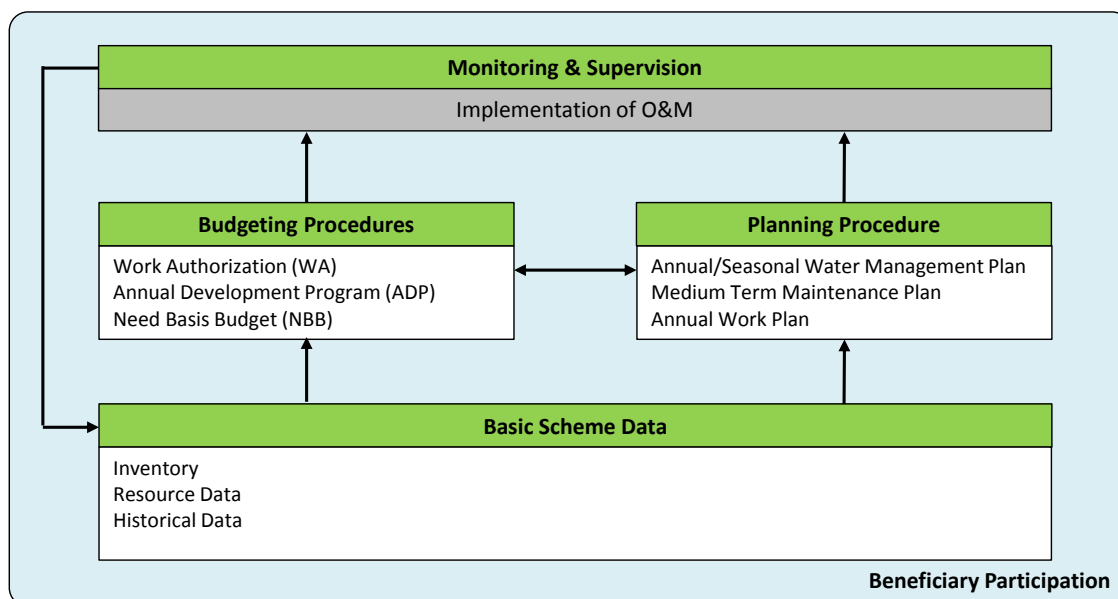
Monitoring & Supervision

Implementation of O&M

Budgeting Procedures

Work Authorization (WA)
Annual Development Program (ADP)
Need Basis Budget (NBB)

Planning Procedure

Annual/Seasonal Water Management Plan
Medium Term Maintenance Plan
Annual Work Plan

Basic Scheme Data

Inventory
Resource Data
Historical Data

Beneficiary Participation